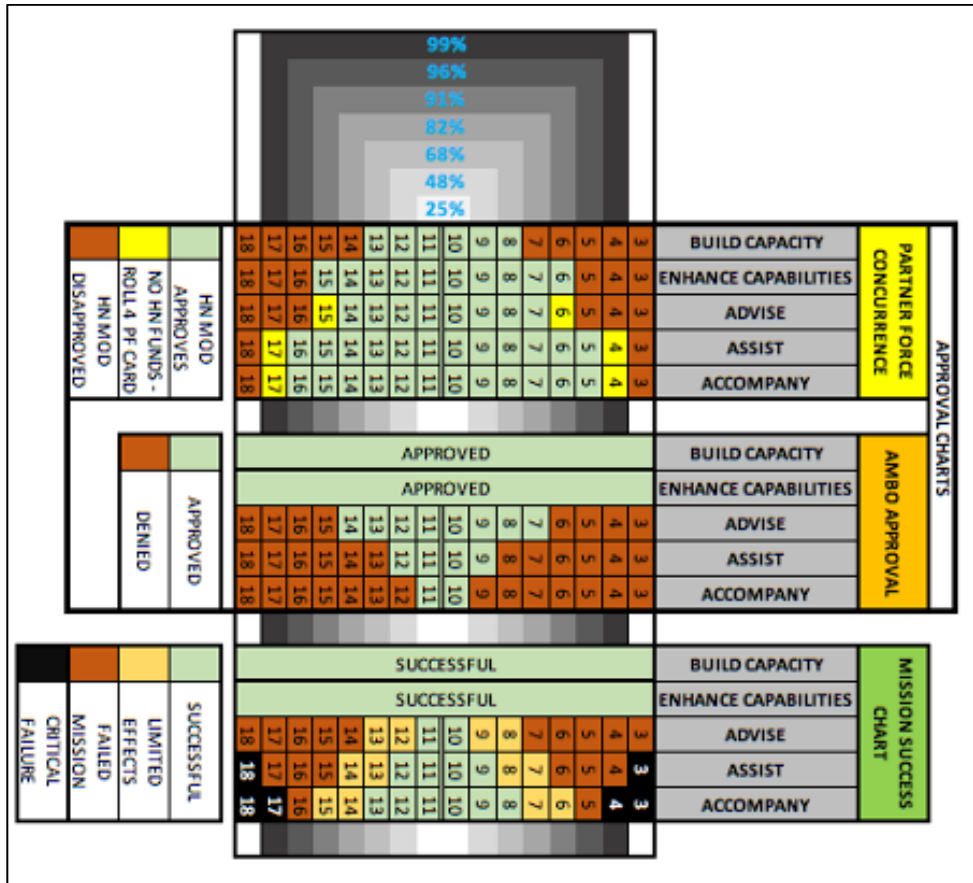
99%
96%
91%
82%
68%
48%
25%

APPROVAL CHARTS

PARTNER FORCE CONCURRENCE

| | | | | | | | | | | | | | | | | |
|---|---|---|---|---|---|---|---|---|---|---|---|---|---|---|---|---|
| 18 | 17 | 16 | 15 | 14 | 13 | 12 | 11 | 10 | 9 | 8 | 7 | 6 | 5 | 4 | 3 | BUILD CAPACITY |
| 18 | 17 | 16 | 15 | 14 | 13 | 12 | 11 | 10 | 9 | 8 | 7 | 6 | 5 | 4 | 3 | ENHANCE CAPABILITIES |
| 18 | 17 | 16 | 15 | 14 | 13 | 12 | 11 | 10 | 9 | 8 | 7 | 6 | 5 | 4 | 3 | ADVISE |
| 18 | 17 | 16 | 15 | 14 | 13 | 12 | 11 | 10 | 9 | 8 | 7 | 6 | 5 | 4 | 3 | ASSIST |
| 18 | 17 | 16 | 15 | 14 | 13 | 12 | 11 | 10 | 9 | 8 | 7 | 6 | 5 | 4 | 3 | ACCOMPANY |

HN MOD APPROVES
NO HN FUNDS - ROLL 4 PF CARD
HN MOD DISAPPROVED

AMBO APPROVAL

| | | | | | | | | | | | | | | | | |
|---|---|---|---|---|---|---|---|---|---|---|---|---|---|---|---|---|
| APPROVED | | | | | | | | | | | | | | | | BUILD CAPACITY |
| APPROVED | | | | | | | | | | | | | | | | ENHANCE CAPABILITIES |
| 18 | 17 | 16 | 15 | 14 | 13 | 12 | 11 | 10 | 9 | 8 | 7 | 6 | 5 | 4 | 3 | ADVISE |
| 18 | 17 | 16 | 15 | 14 | 13 | 12 | 11 | 10 | 9 | 8 | 7 | 6 | 5 | 4 | 3 | ASSIST |
| 18 | 17 | 16 | 15 | 14 | 13 | 12 | 11 | 10 | 9 | 8 | 7 | 6 | 5 | 4 | 3 | ACCOMPANY |

APPROVED
DENIED

MISSION SUCCESS CHART

| | | | | | | | | | | | | | | | | |
|---|---|---|---|---|---|---|---|---|---|---|---|---|---|---|---|---|
| SUCCESSFUL | | | | | | | | | | | | | | | | BUILD CAPACITY |
| SUCCESSFUL | | | | | | | | | | | | | | | | ENHANCE CAPABILITIES |
| 18 | 17 | 16 | 15 | 14 | 13 | 12 | 11 | 10 | 9 | 8 | 7 | 6 | 5 | 4 | 3 | ADVISE |
| 18 | 17 | 16 | 15 | 14 | 13 | 12 | 11 | 10 | 9 | 8 | 7 | 6 | 5 | 4 | 3 | ASSIST |
| 18 | 17 | 16 | 15 | 14 | 13 | 12 | 11 | 10 | 9 | 8 | 7 | 6 | 5 | 4 | 3 | ACCOMPANY |

SUCCESSFUL
LIMITED EFFECTS
FAILED MISSION
CRITICAL FAILURE